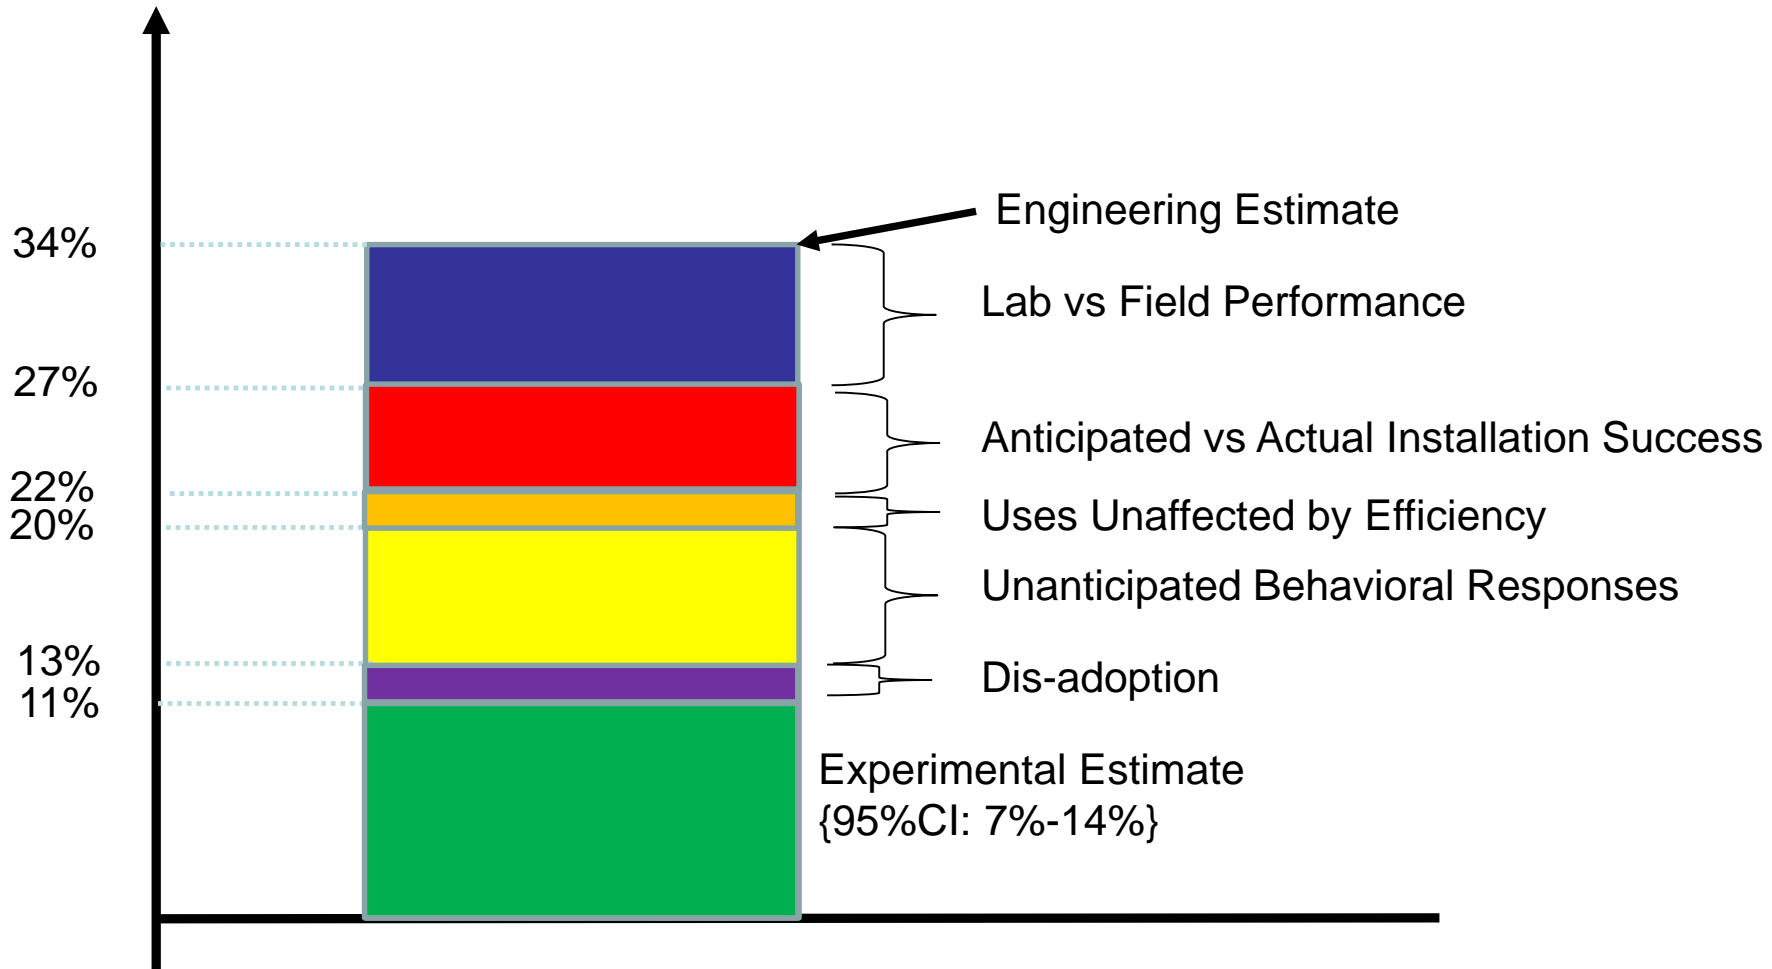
Engineering Estimate

34%

Lab vs Field Performance

27%

Anticipated vs Actual Installation Success

22%

20%

Uses Unaffected by Efficiency

Unanticipated Behavioral Responses

13%

11%

Dis-adoption

Experimental Estimate
{95%CI: 7%-14%}